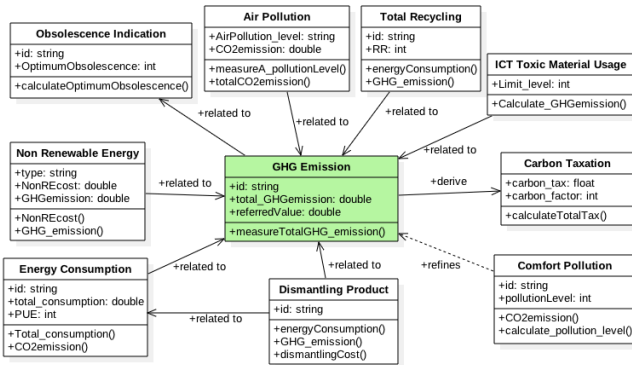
Obsolescence Indication
+id: string
+OptimumObsolescence: int
+calculateOptimumObsolescence()

Air Pollution
+AirPollution_level: string
+CO2emission: double
+measureA_pollutionLevel()
+totalCO2emission()

Total Recycling
+id: string
+RR: int
+energyConsumption()
+GHG_emission()

ICT Toxic Material Usage
+Limit_level: int
+Calculate_GHGemission()

+related to

+related to

+related to

+related to

Non Renewable Energy
+type: string
+NonREcost: double
+GHGemission: double
+NonREcost()
+GHG_emission()

+related to

GHG Emission
+id: string
+total_GHGemission: double
+referredValue: double
+measureTotalGHG_emission()

+derive

Carbon Taxation
+carbon_tax: float
+carbon_factor: int
+calculateTotalTax()

Energy Consumption
+id: string
+total_consumption: double
+PUE: int
+Total_consumption()
+CO2emission()

+related to

+related to

+refines

Comfort Pollution
+id: string
+pollutionLevel: int
+CO2emission()
+calculate_pollution_level()

+related to

Dismantling Product
+id: string
+energyConsumption()
+GHG_emission()
+dismantlingCost()